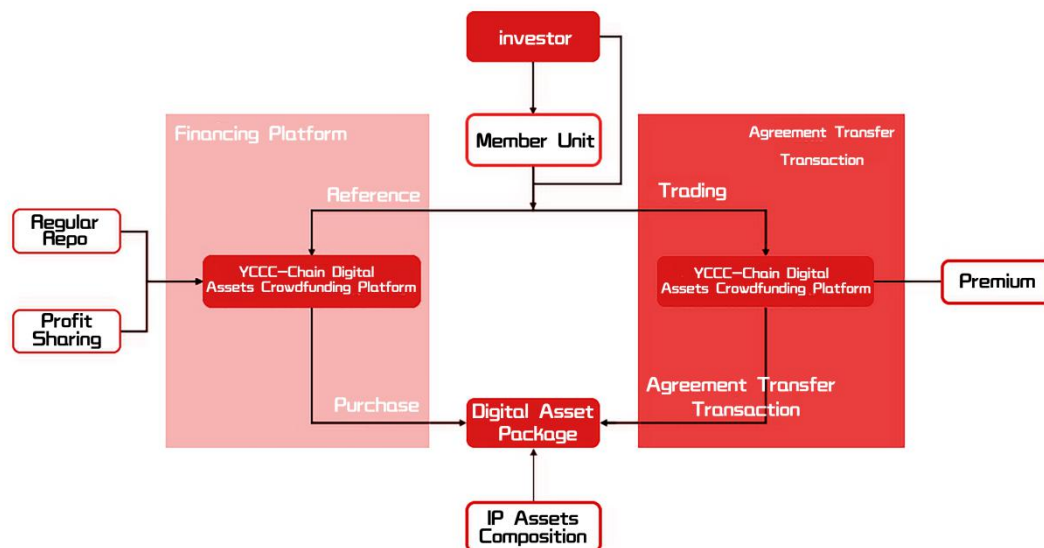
investor

Financing Platform

Member Unit

Agreement Transfer Transaction

Reference

Trading

Regular Repo

YCCC-Chain Digital Assets Crowdfunding Platform

YCCC-Chain Digital Assets Crowdfunding Platform

Premium

Profit Sharing

Purchase

Digital Asset Package

Agreement Transfer Transaction

IP Assets Composition